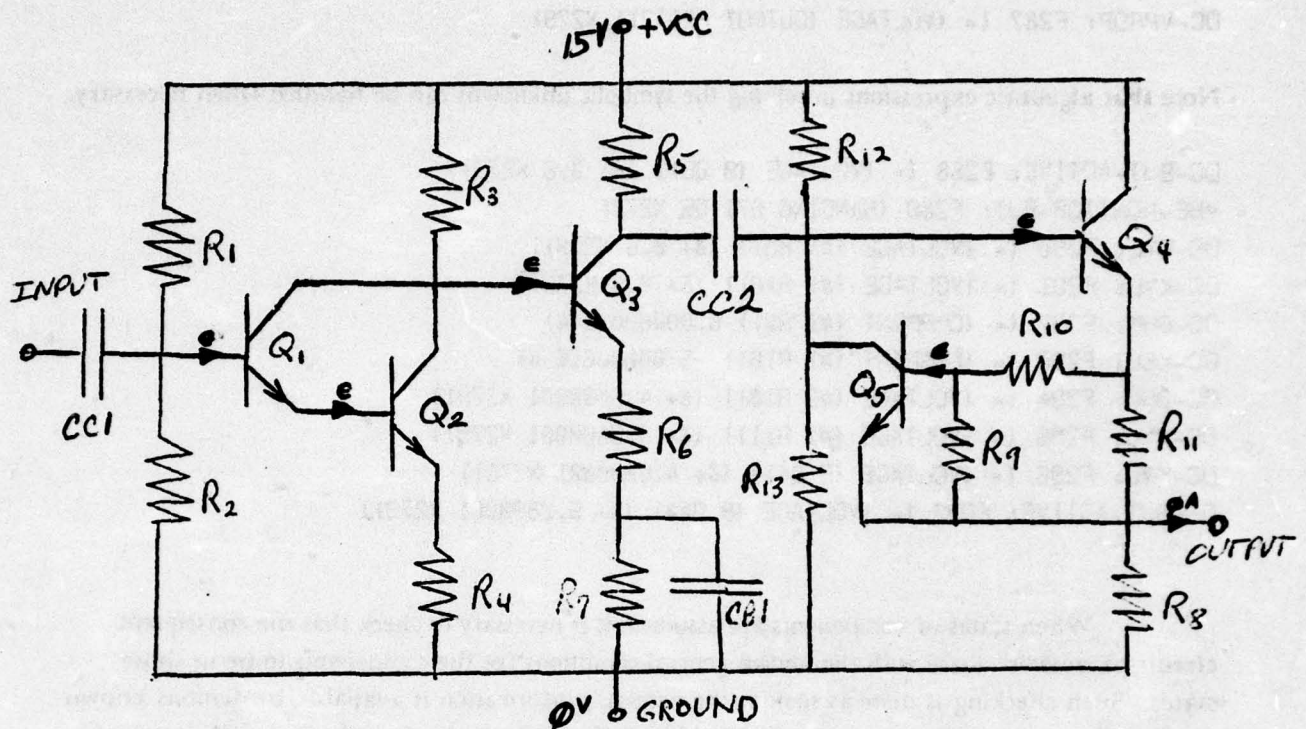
DC-VPROP: F287 I= (VOLTAGE (OUTPUT V279)

Note that algebraic expressions used for the specific functions are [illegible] when necessary.

15V +VCC

R5

R12

R3

R1

INPUT

e

e

Q4

Q3

CC2

Q1

e

R10

e

Q5

e

Q2

CC1

R6

R11

R9

R13

R2

OA

OUTPUT

R4

R7

CB1

R8

ØV GROUND

When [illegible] it is necessary to check that the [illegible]